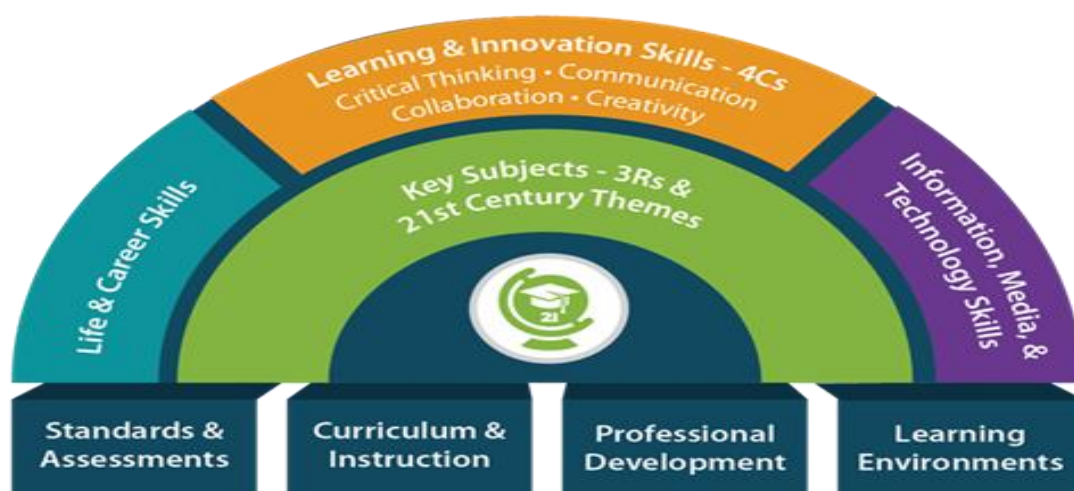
Learning & Innovation Skills - 4Cs
Critical Thinking • Communication
Collaboration • Creativity

Life & Career Skills

Key Subjects - 3Rs &
21st Century Themes

21

Information, Media, & Technology Skills

Standards & Assessments

Curriculum & Instruction

Professional Development

Learning Environments